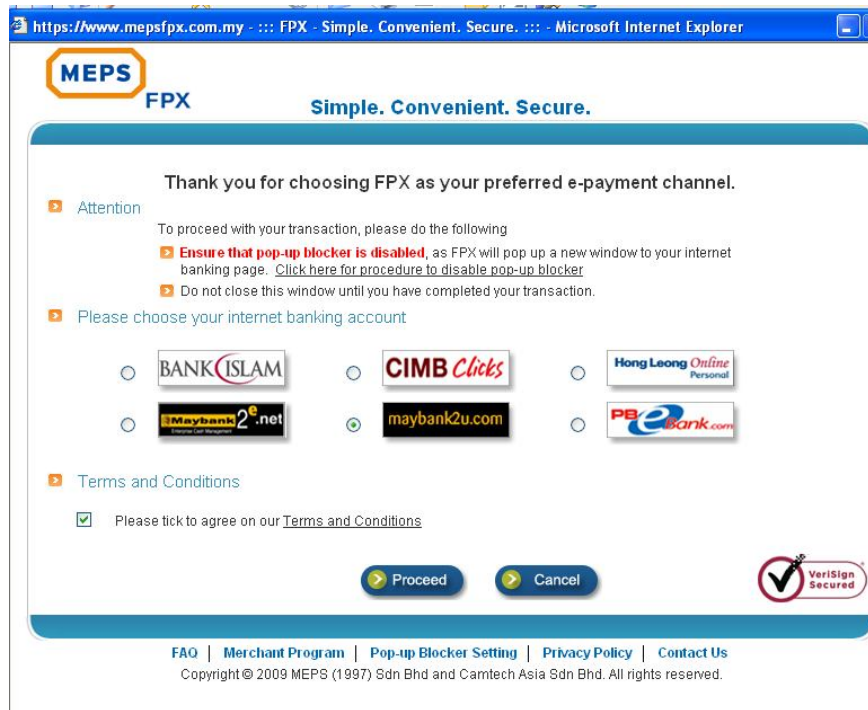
https://www.mepsfpx.com.my - ::: FPX - Simple. Convenient. Secure. ::: - Microsoft Internet Explorer

MEPS
FPX
Simple. Convenient. Secure.

Thank you for choosing FPX as your preferred e-payment channel.

Attention
To proceed with your transaction, please do the following
Ensure that pop-up blocker is disabled, as FPX will pop up a new window to your internet banking page. Click here for procedure to disable pop-up blocker
Do not close this window until you have completed your transaction.

Please choose your internet banking account

BANK ISLAM
CIMB Clicks
Hong Leong Online Personal
Maybank2e.net Enterprise Cash Management
maybank2u.com
PBeBank.com

Terms and Conditions
Please tick to agree on our Terms and Conditions

Proceed
Cancel
VeriSign Secured

FAQ | Merchant Program | Pop-up Blocker Setting | Privacy Policy | Contact Us
Copyright © 2009 MEPS (1997) Sdn Bhd and Camtech Asia Sdn Bhd. All rights reserved.